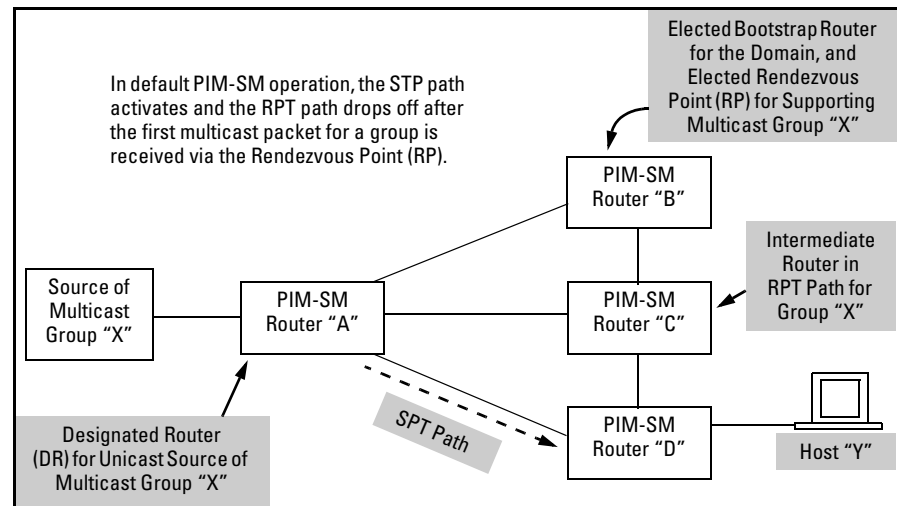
Elected Bootstrap Router for the Domain, and Elected Rendezvous Point (RP) for Supporting Multicast Group "X"

In default PIM-SM operation, the STP path activates and the RPT path drops off after the first multicast packet for a group is received via the Rendezvous Point (RP).

PIM-SM Router "B"

Intermediate Router in RPT Path for Group "X"

Source of Multicast Group "X"

PIM-SM Router "A"

PIM-SM Router "C"

SPT Path

PIM-SM Router "D"

Host "Y"

Designated Router (DR) for Unicast Source of Multicast Group "X"